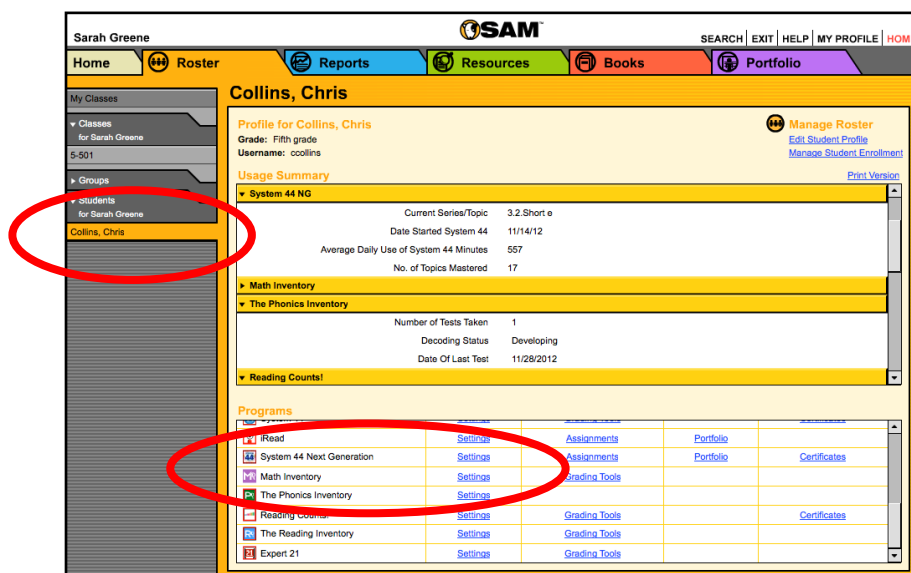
Sarah Greene

SAM™

SEARCH | EXIT | HELP | MY PROFILE | HOM

Home | Roster | Reports | Resources | Books | Portfolio

My Classes

▾ Classes
for Sarah Greene

5-501

▸ Groups

▾ Students
for Sarah Greene

Collins, Chris

Collins, Chris

Profile for Collins, Chris
Grade: Fifth grade
Username: ccollins

Manage Roster
Edit Student Profile
Manage Student Enrollment

Usage Summary

Print Version

▾ System 44 NG

| | |
|---|---|
| Current Series/Topic | 3.2.Short e |
| Date Started System 44 | 11/14/12 |
| Average Daily Use of System 44 Minutes | 557 |
| No. of Topics Mastered | 17 |

▸ Math Inventory

▾ The Phonics Inventory

| | |
|---|---|
| Number of Tests Taken | 1 |
| Decoding Status | Developing |
| Date Of Last Test | 11/28/2012 |

▾ Reading Counts!

Programs

| | | | | |
|---|---|---|---|---|
| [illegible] | Settings | Grading Tools | | Certificates |
| iRead | Settings | Assignments | Portfolio | |
| System 44 Next Generation | Settings | Assignments | Portfolio | Certificates |
| Math Inventory | Settings | Grading Tools | | |
| The Phonics Inventory | Settings | | | |
| Reading Counts! | Settings | Grading Tools | | Certificates |
| The Reading Inventory | Settings | Grading Tools | | |
| Expert 21 | Settings | Grading Tools | | |